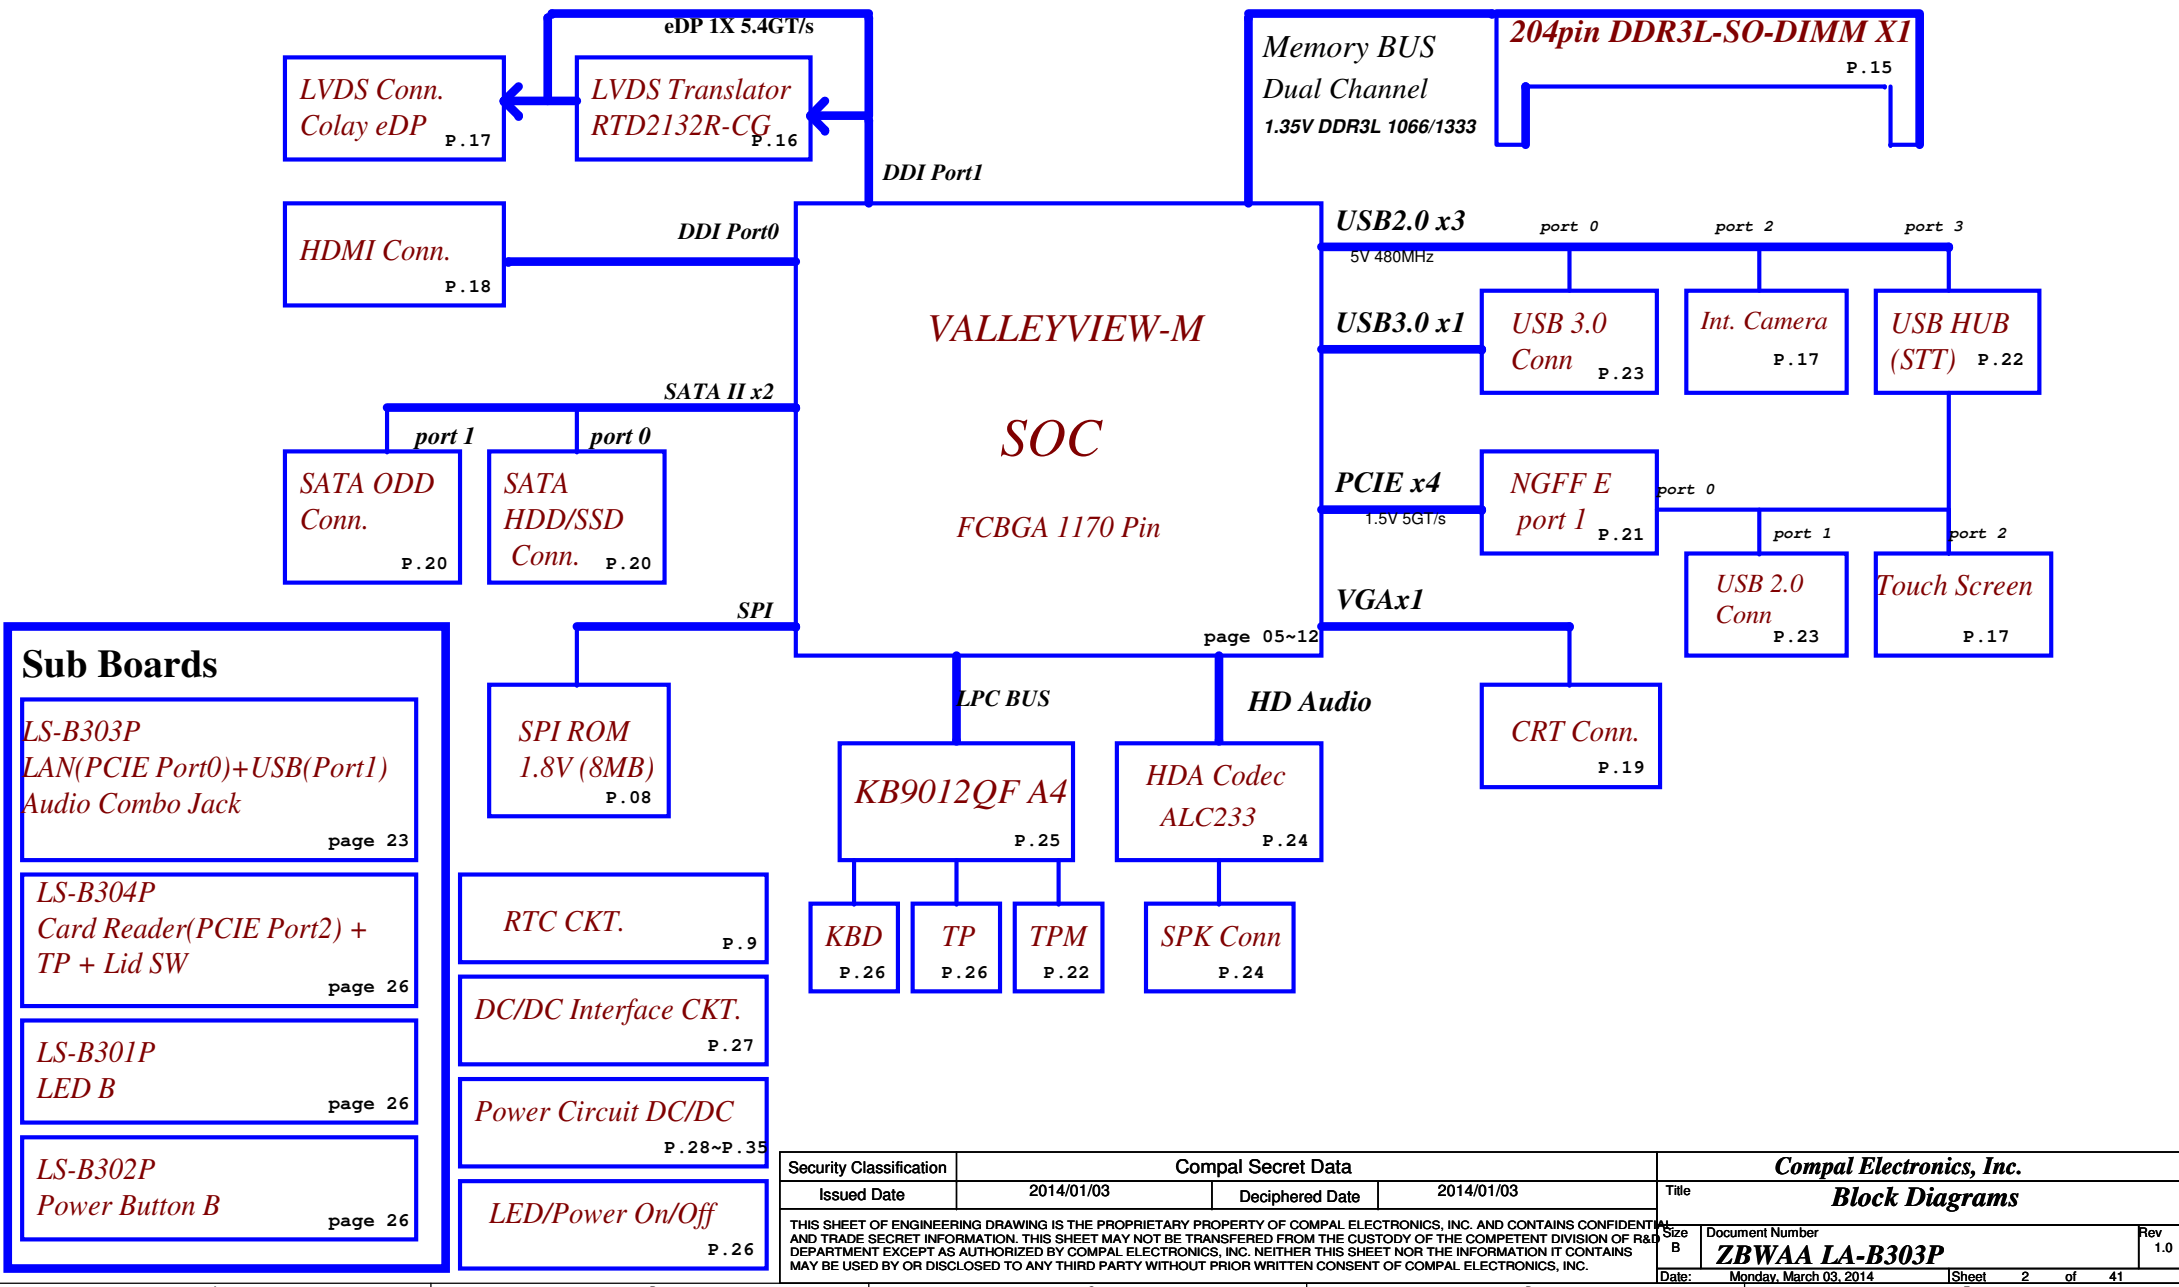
eDP 1X 5.4GT/s

LVDS Conn.
Colay eDP P.17

LVDS Translator
RTD2132R-CG P.16

DDI Port1

Memory BUS
Dual Channel
1.35V DDR3L 1066/1333

204pin DDR3L-SO-DIMM X1
P.15

HDMI Conn.
P.18

DDI Port0

USB2.0 x3
5V 480MHz
port 0 port 2 port 3

VALLEYVIEW-M

SOC

FCBGA 1170 Pin

USB3.0 x1

USB 3.0
Conn P.23

Int. Camera
P.17

USB HUB
(STT) P.22

SATA II x2

port 1 port 0

SATA ODD
Conn.
P.20

SATA
HDD/SSD
Conn. P.20

PCIE x4
1.5V 5GT/s

NGFF E
port 1 P.21

port 0

port 1 port 2

USB 2.0
Conn
P.23

Touch Screen
P.17

SPI

page 05~12

VGAx1

Sub Boards

LS-B303P
LAN(PCIE Port0)+USB(Port1)
Audio Combo Jack
page 23

LS-B304P
Card Reader(PCIE Port2) +
TP + Lid SW
page 26

LS-B301P
LED B
page 26

LS-B302P
Power Button B
page 26

SPI ROM
1.8V (8MB)
P.08

LPC BUS

HD Audio

KB9012QF A4
P.25

HDA Codec
ALC233
P.24

CRT Conn.
P.19

RTC CKT.
P.9

KBD
P.26

TP
P.26

TPM
P.22

SPK Conn
P.24

DC/DC Interface CKT.
P.27

Power Circuit DC/DC
P.28~P.35

LED/Power On/Off
P.26

| Security Classification | Compal Secret Data | | |
|---|---|---|---|
| Issued Date | 2014/01/03 | Deciphered Date | 2014/01/03 |

THIS SHEET OF ENGINEERING DRAWING IS THE PROPRIETARY PROPERTY OF COMPAL ELECTRONICS, INC. AND CONTAINS CONFIDENTIAL AND TRADE SECRET INFORMATION. THIS SHEET MAY NOT BE TRANSFERED FROM THE CUSTODY OF THE COMPETENT DIVISION OF R&D DEPARTMENT EXCEPT AS AUTHORIZED BY COMPAL ELECTRONICS, INC. NEITHER THIS SHEET NOR THE INFORMATION IT CONTAINS MAY BE USED BY OR DISCLOSED TO ANY THIRD PARTY WITHOUT PRIOR WRITTEN CONSENT OF COMPAL ELECTRONICS, INC.

Compal Electronics, Inc.
Title
Block Diagrams
Size B
Document Number
ZBWAA LA-B303P
Rev 1.0
Date: Monday, March 03, 2014 Sheet 2 of 41